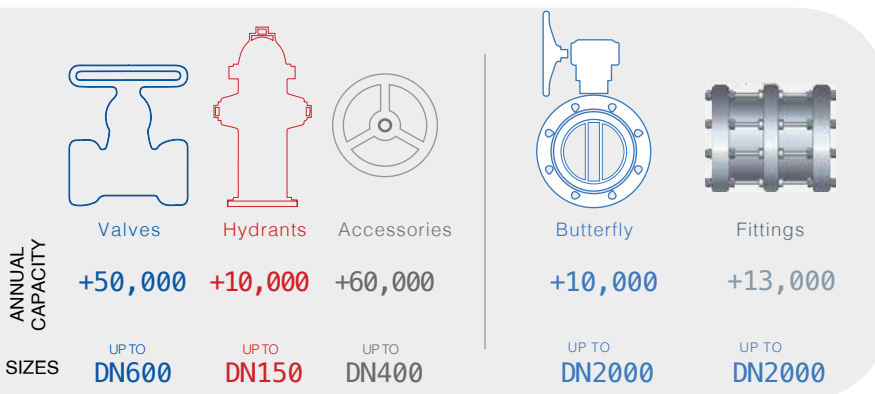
| | Valves | Hydrants | Accessories | Butterfly | Fittings |
|---|---|---|---|---|---|
| ANNUAL CAPACITY | +50,000 | +10,000 | +60,000 | +10,000 | +13,000 |
| SIZES | UP TO DN600 | UP TO DN150 | UP TO DN400 | UP TO DN2000 | UP TO DN2000 |